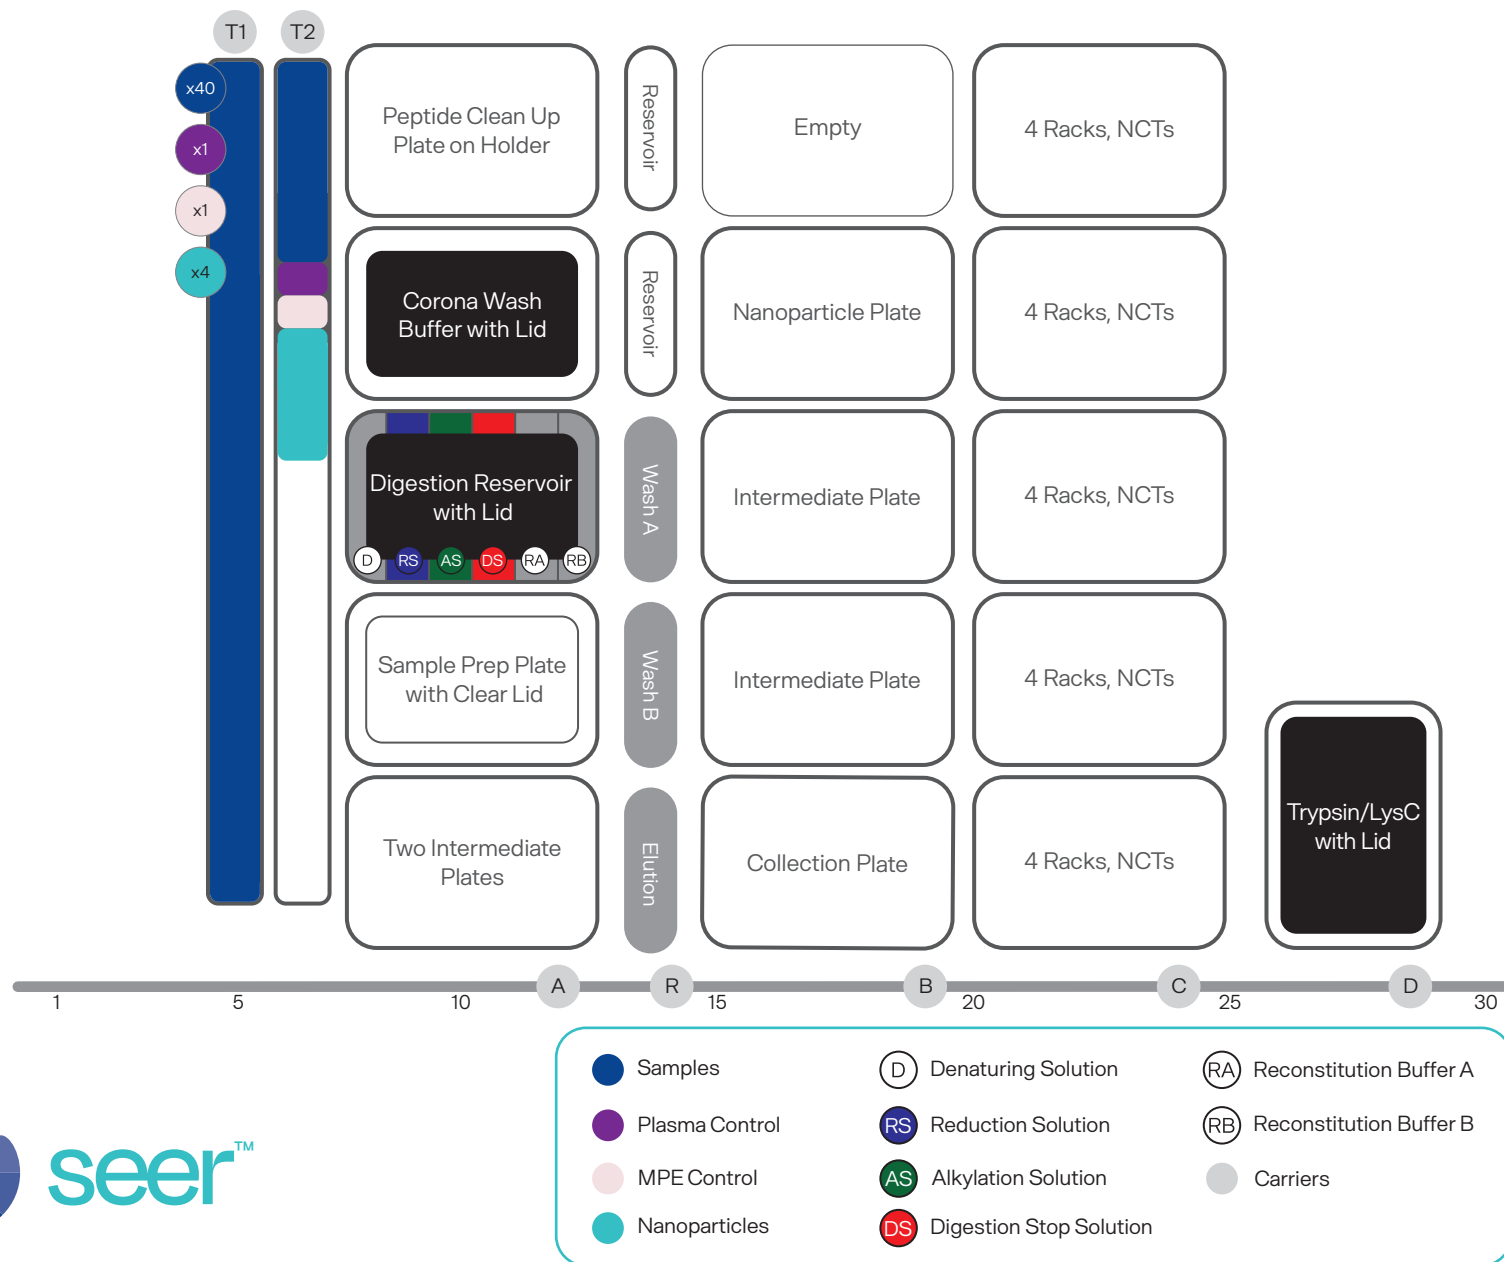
T1 T2

x40
x1
x1
x4

Peptide Clean Up Plate on Holder

Reservoir

Empty

4 Racks, NCTs

Corona Wash Buffer with Lid

Reservoir

Nanoparticle Plate

4 Racks, NCTs

Digestion Reservoir with Lid

D RS AS DS RA RB

Wash A

Intermediate Plate

4 Racks, NCTs

Sample Prep Plate with Clear Lid

Wash B

Intermediate Plate

4 Racks, NCTs

Trypsin/LysC with Lid

Two Intermediate Plates

Elution

Collection Plate

4 Racks, NCTs

1 5 10 A R 15 B 20 C 25 D 30

seer™

Samples
Plasma Control
MPE Control
Nanoparticles

D Denaturing Solution
RS Reduction Solution
AS Alkylation Solution
DS Digestion Stop Solution

RA Reconstitution Buffer A
RB Reconstitution Buffer B
Carriers